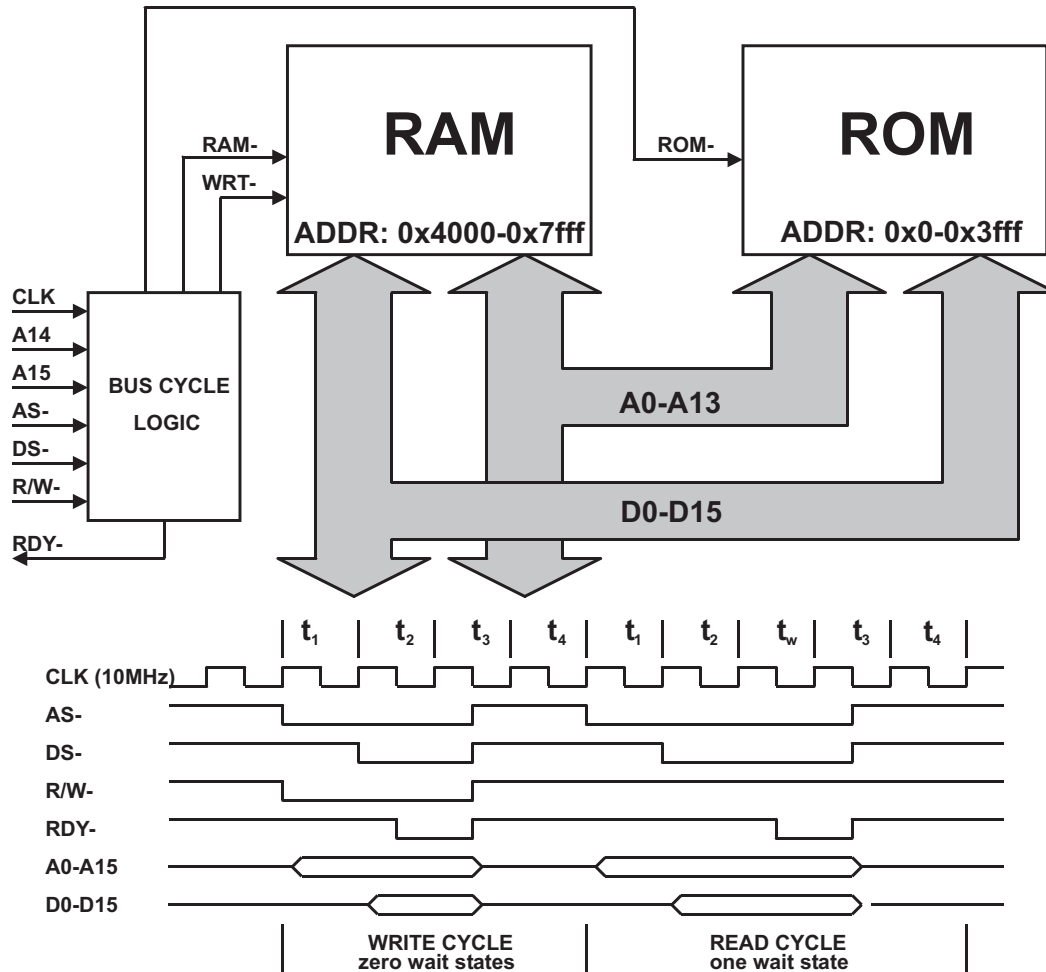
RAM
ROM
RAM-
WRT-
ROM-
ADDR: 0x4000-0x7fff
ADDR: 0x0-0x3fff
CLK
A14
A15
AS-
DS-
R/W-
RDY-
BUS CYCLE LOGIC
A0-A13
D0-D15

$t_1$ $t_2$ $t_3$ $t_4$ $t_1$ $t_2$ $t_w$ $t_3$ $t_4$
CLK (10MHz)
AS-
DS-
R/W-
RDY-
A0-A15
D0-D15
WRITE CYCLE
zero wait states
READ CYCLE
one wait state